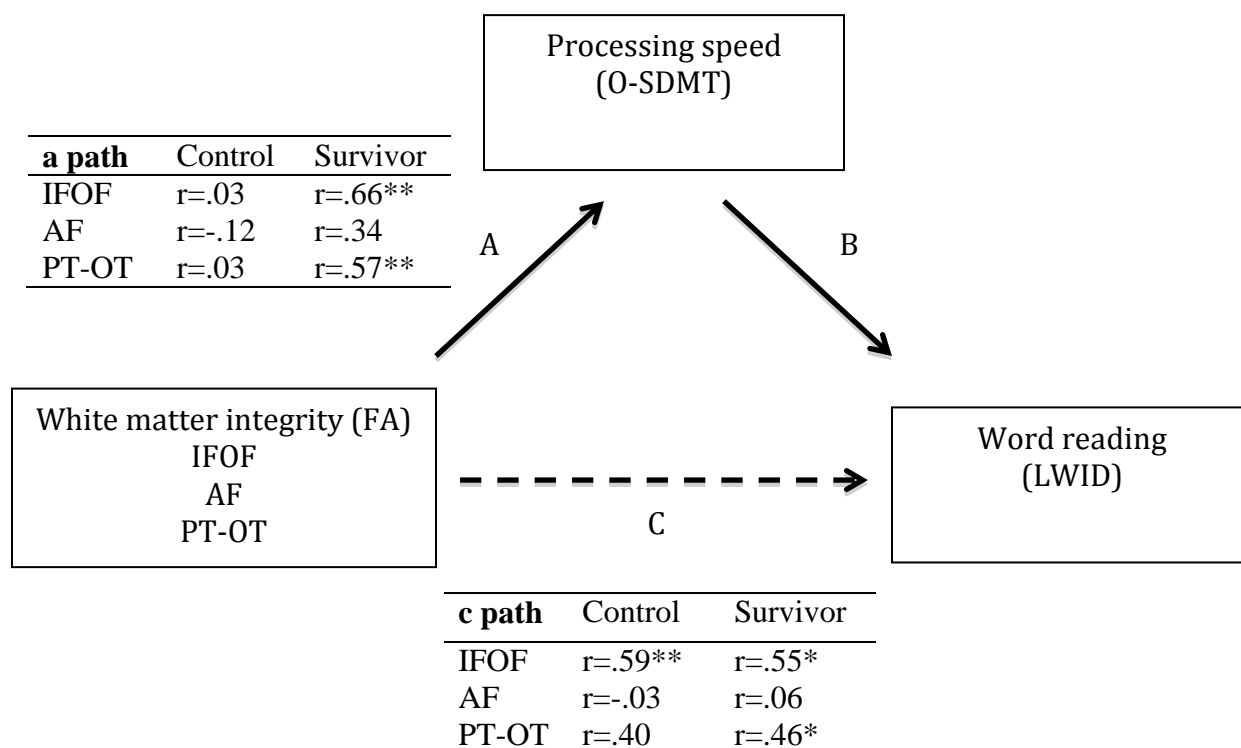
Processing speed
(O-SDMT)

| a path | Control | Survivor |
|---|---|---|
| IFOF | r=.03 | r=.66** |
| AF | r=-.12 | r=.34 |
| PT-OT | r=.03 | r=.57** |

A

B

White matter integrity (FA)
IFOF
AF
PT-OT

Word reading
(LWID)

C

| c path | Control | Survivor |
|---|---|---|
| IFOF | r=.59** | r=.55* |
| AF | r=-.03 | r=.06 |
| PT-OT | r=.40 | r=.46* |